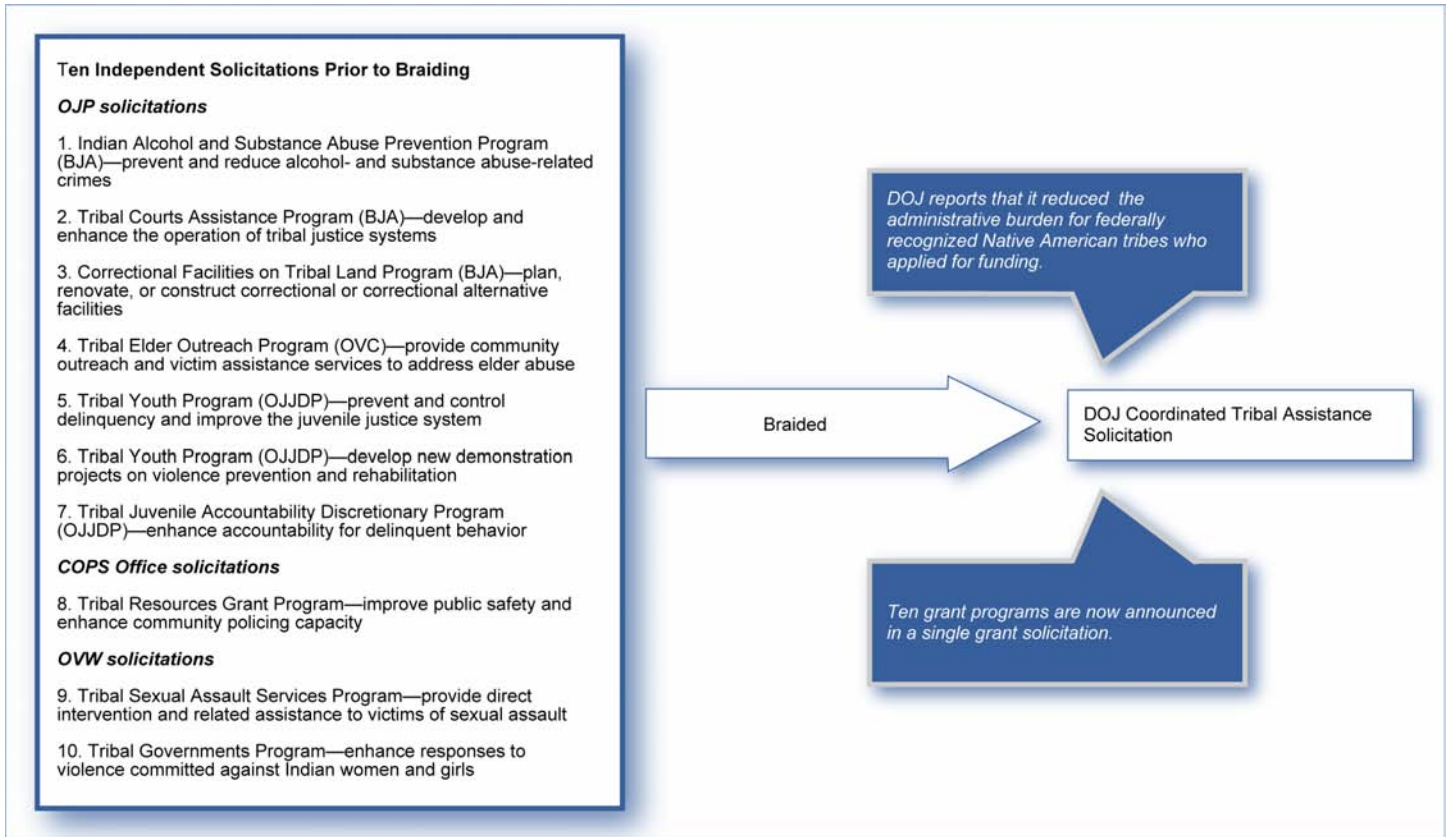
Ten Independent Solicitations Prior to Braiding

*OJP solicitations*

1. Indian Alcohol and Substance Abuse Prevention Program (BJA)—prevent and reduce alcohol- and substance abuse-related crimes

2. Tribal Courts Assistance Program (BJA)—develop and enhance the operation of tribal justice systems

3. Correctional Facilities on Tribal Land Program (BJA)—plan, renovate, or construct correctional or correctional alternative facilities

4. Tribal Elder Outreach Program (OVC)—provide community outreach and victim assistance services to address elder abuse

5. Tribal Youth Program (OJJDP)—prevent and control delinquency and improve the juvenile justice system

6. Tribal Youth Program (OJJDP)—develop new demonstration projects on violence prevention and rehabilitation

7. Tribal Juvenile Accountability Discretionary Program (OJJDP)—enhance accountability for delinquent behavior

*COPS Office solicitations*

8. Tribal Resources Grant Program—improve public safety and enhance community policing capacity

*OVW solicitations*

9. Tribal Sexual Assault Services Program—provide direct intervention and related assistance to victims of sexual assault

10. Tribal Governments Program—enhance responses to violence committed against Indian women and girls

*DOJ reports that it reduced the administrative burden for federally recognized Native American tribes who applied for funding.*

Braided

DOJ Coordinated Tribal Assistance Solicitation

*Ten grant programs are now announced in a single grant solicitation.*